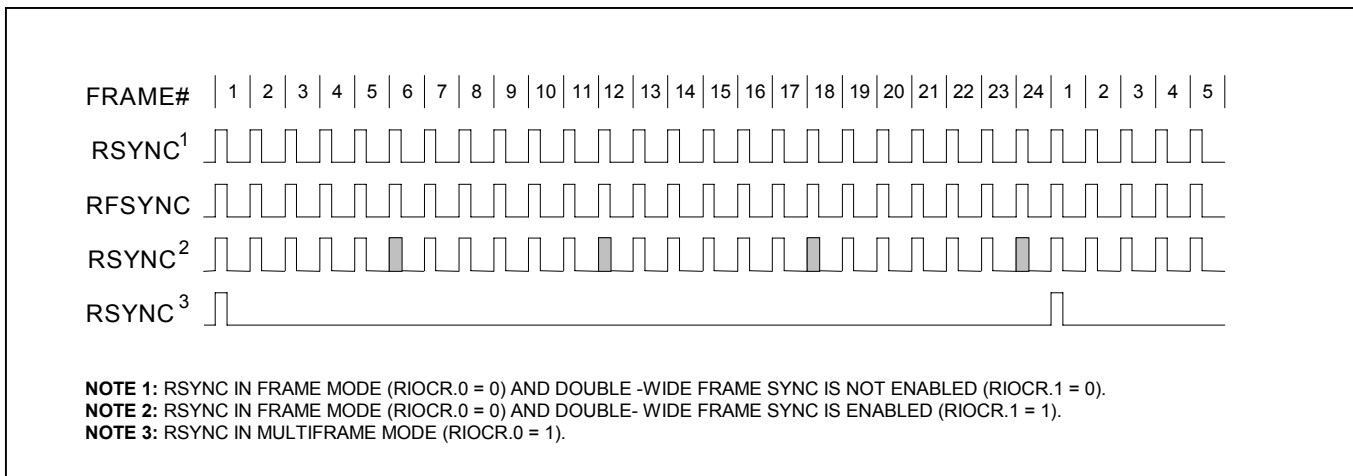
FRAME# | 1 | 2 | 3 | 4 | 5 | 6 | 7 | 8 | 9 | 10 | 11 | 12 | 13 | 14 | 15 | 16 | 17 | 18 | 19 | 20 | 21 | 22 | 23 | 24 | 1 | 2 | 3 | 4 | 5 |

RSYNC$^1$

RFSYNC

RSYNC$^2$

RSYNC$^3$

**NOTE 1:** RSYNC IN FRAME MODE (RIOCR.0 = 0) AND DOUBLE -WIDE FRAME SYNC IS NOT ENABLED (RIOCR.1 = 0).
**NOTE 2:** RSYNC IN FRAME MODE (RIOCR.0 = 0) AND DOUBLE- WIDE FRAME SYNC IS ENABLED (RIOCR.1 = 1).
**NOTE 3:** RSYNC IN MULTIFRAME MODE (RIOCR.0 = 1).